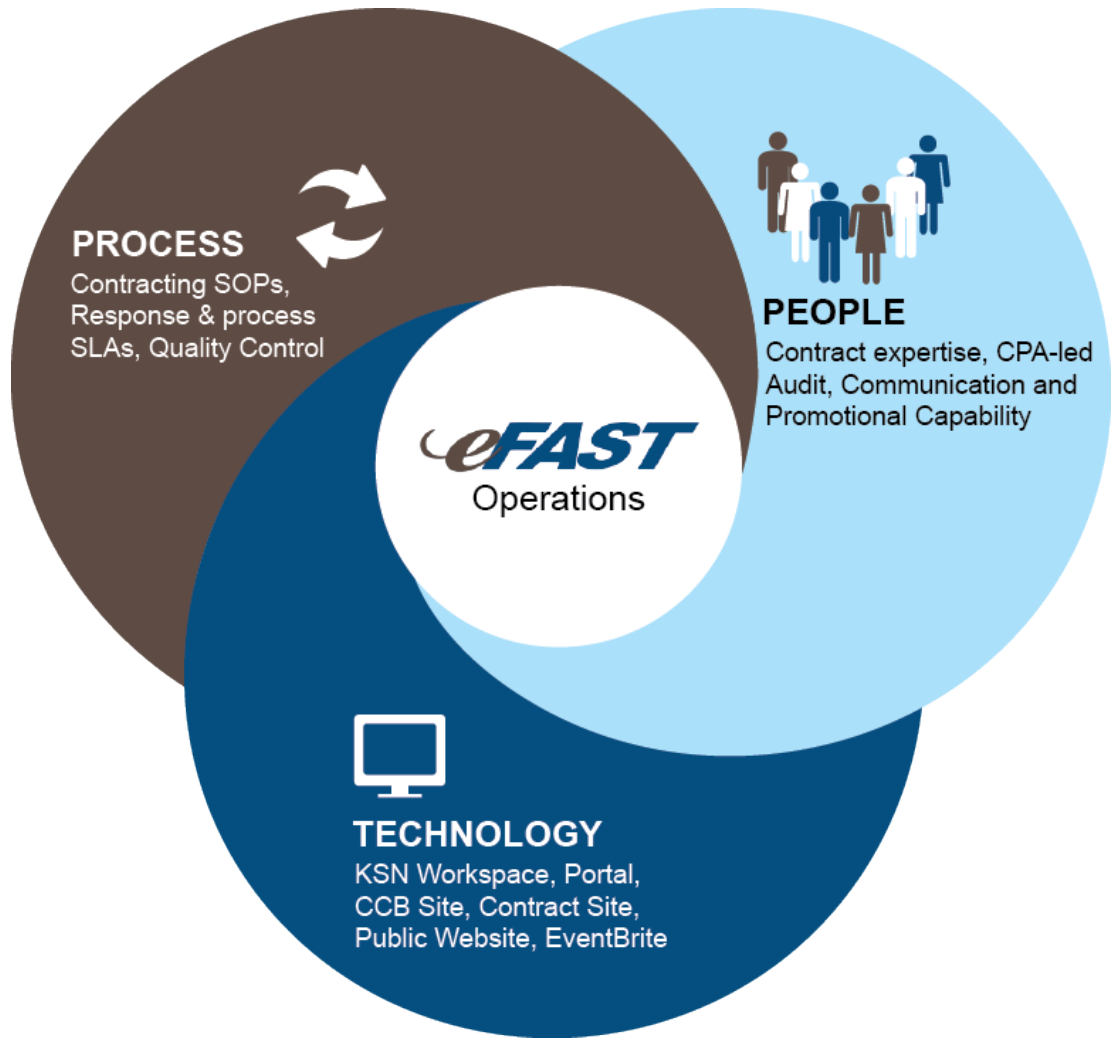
PROCESS
Contracting SOPs, Response & process SLAs, Quality Control

PEOPLE
Contract expertise, CPA-led Audit, Communication and Promotional Capability

eFAST
Operations

TECHNOLOGY
KSN Workspace, Portal, CCB Site, Contract Site, Public Website, EventBrite